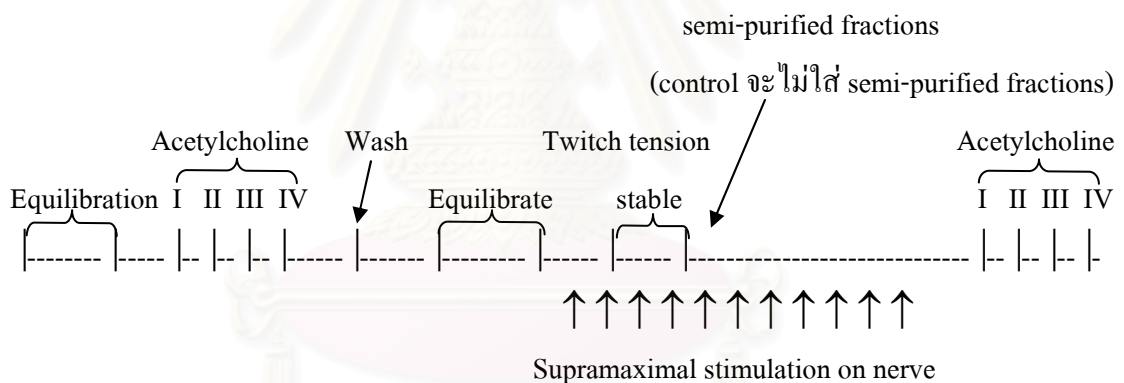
semi-purified fractions

(control จะไม่ใส่ semi-purified fractions)

Acetylcholine

Wash

Twitch tension

Acetylcholine

Equilibration I II III IV

Equilibrate

stable

I II III IV

|-------- |----- |-- |-- |-- |------ |------- |--------- |------ |------ |----------------------------- |-- |-- |-- |-

↑↑↑↑↑↑↑↑↑↑↑

Supramaximal stimulation on nerve